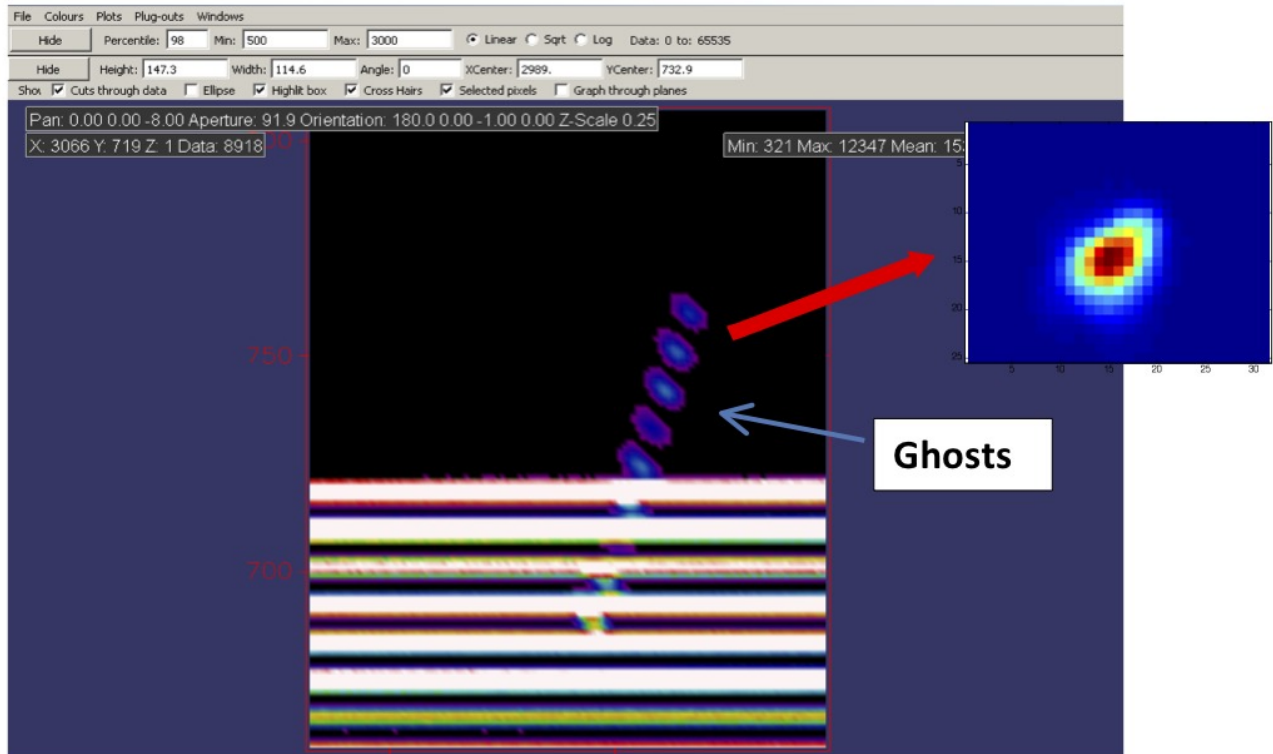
File Colours Plots Plug-outs Windows

Hide Percentile: 98 Min: 500 Max: 3000 Linear Sqrt Log Data: 0 to: 65535

Hide Height: 147.3 Width: 114.6 Angle: 0 XCenter: 2989. YCenter: 732.9

Show Cuts through data Ellipse Highlit box Cross Hairs Selected pixels Graph through planes

Pan: 0.00 0.00 -8.00 Aperture: 91.9 Orientation: 180.0 0.00 -1.00 0.00 Z-Scale 0.25

X: 3066 Y: 719 Z: 1 Data: 8918

Min: 321 Max: 12347 Mean: 15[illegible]

800

750

700

5
10
15
20
25

5 10 15 20 25 30

Ghosts